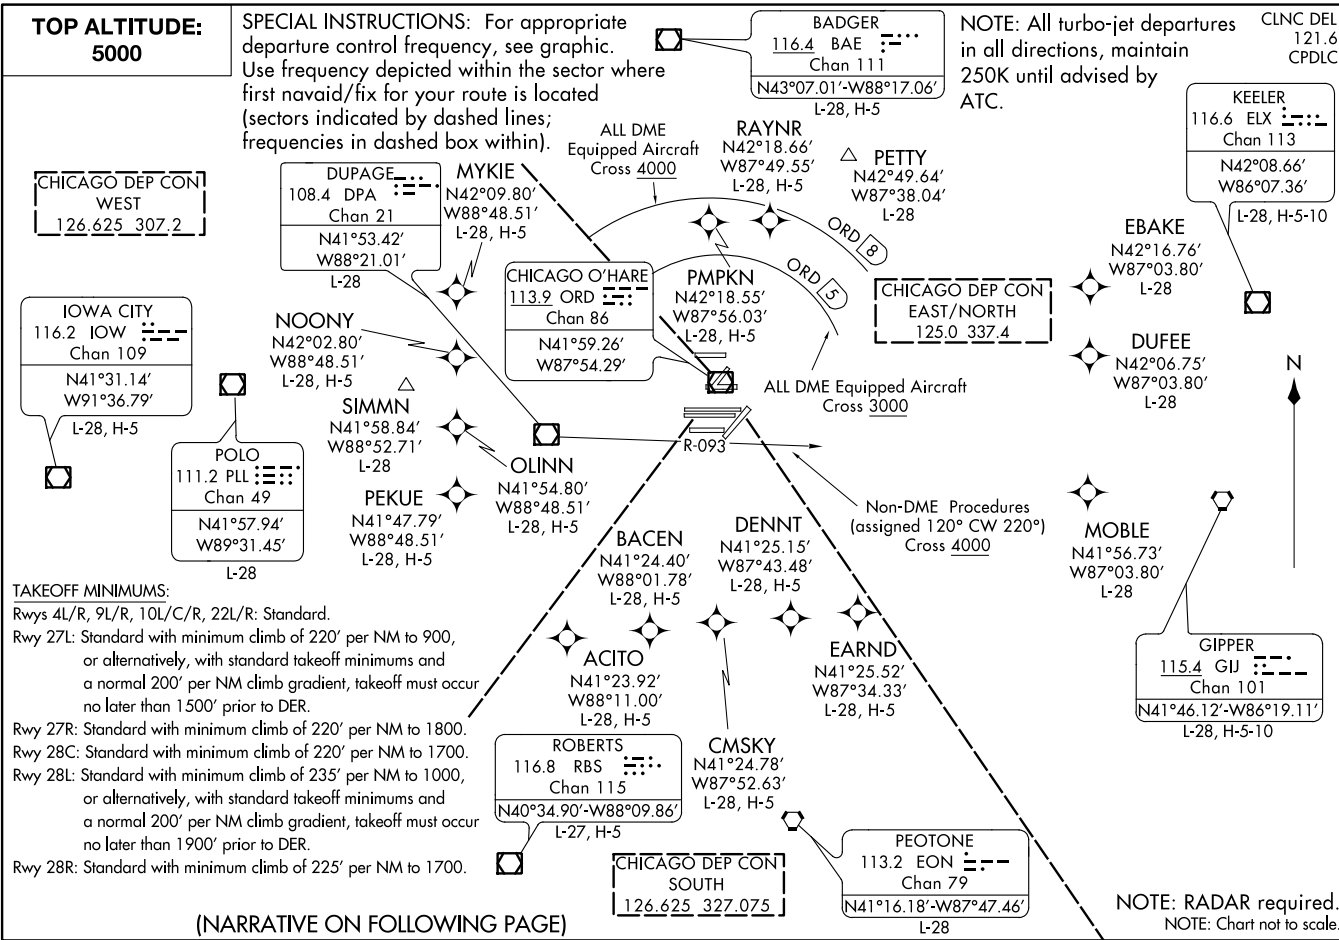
TOP ALTITUDE:
5000

SPECIAL INSTRUCTIONS: For appropriate departure control frequency, see graphic. Use frequency depicted within the sector where first navaid/fix for your route is located (sectors indicated by dashed lines; frequencies in dashed box within).

BADGER
116.4 BAE
Chan 111
N43°07.01′-W88°17.06′
L-28, H-5

NOTE: All turbo-jet departures in all directions, maintain 250K until advised by ATC.

CLNC DEL
121.6
CPDLC

KEELER
116.6 ELX
Chan 113
N42°08.66′
W86°07.36′
L-28, H-5-10

ALL DME Equipped Aircraft Cross 4000

RAYNR
N42°18.66′
W87°49.55′
L-28, H-5

PETTY
N42°49.64′
W87°38.04′
L-28

CHICAGO DEP CON
WEST
126.625 307.2

DUPAGE
108.4 DPA
Chan 21
N41°53.42′
W88°21.01′
L-28

MYKIE
N42°09.80′
W88°48.51′
L-28, H-5

ORD 8

ORD 5

EBAKE
N42°16.76′
W87°03.80′
L-28

CHICAGO O'HARE
113.9 ORD
Chan 86
N41°59.26′
W87°54.29′

PMPKN
N42°18.55′
W87°56.03′
L-28, H-5

CHICAGO DEP CON
EAST/NORTH
125.0 337.4

IOWA CITY
116.2 IOW
Chan 109
N41°31.14′
W91°36.79′
L-28, H-5

NOONY
N42°02.80′
W88°48.51′
L-28, H-5

DUFEE
N42°06.75′
W87°03.80′
L-28

ALL DME Equipped Aircraft Cross 3000

N

SIMMN
N41°58.84′
W88°52.71′
L-28

POLO
111.2 PLL
Chan 49
N41°57.94′
W89°31.45′
L-28

R-093

OLINN
N41°54.80′
W88°48.51′
L-28, H-5

PEKUE
N41°47.79′
W88°48.51′
L-28, H-5

Non-DME Procedures (assigned 120° CW 220°) Cross 4000

MOBLE
N41°56.73′
W87°03.80′
L-28

BACEN
N41°24.40′
W88°01.78′
L-28, H-5

DENNT
N41°25.15′
W87°43.48′
L-28, H-5

TAKEOFF MINIMUMS:
Rwys 4L/R, 9L/R, 10L/C/R, 22L/R: Standard.
Rwy 27L: Standard with minimum climb of 220′ per NM to 900, or alternatively, with standard takeoff minimums and a normal 200′ per NM climb gradient, takeoff must occur no later than 1500′ prior to DER.
Rwy 27R: Standard with minimum climb of 220′ per NM to 1800.
Rwy 28C: Standard with minimum climb of 220′ per NM to 1700.
Rwy 28L: Standard with minimum climb of 235′ per NM to 1000, or alternatively, with standard takeoff minimums and a normal 200′ per NM climb gradient, takeoff must occur no later than 1900′ prior to DER.
Rwy 28R: Standard with minimum climb of 225′ per NM to 1700.

ACITO
N41°23.92′
W88°11.00′
L-28, H-5

EARND
N41°25.52′
W87°34.33′
L-28, H-5

GIPPER
115.4 GIJ
Chan 101
N41°46.12′-W86°19.11′
L-28, H-5-10

ROBERTS
116.8 RBS
Chan 115
N40°34.90′-W88°09.86′
L-27, H-5

CMSKY
N41°24.78′
W87°52.63′
L-28, H-5

CHICAGO DEP CON
SOUTH
126.625 327.075

PEOTONE
113.2 EON
Chan 79
N41°16.18′-W87°47.46′
L-28

(NARRATIVE ON FOLLOWING PAGE)

NOTE: RADAR required.
NOTE: Chart not to scale.